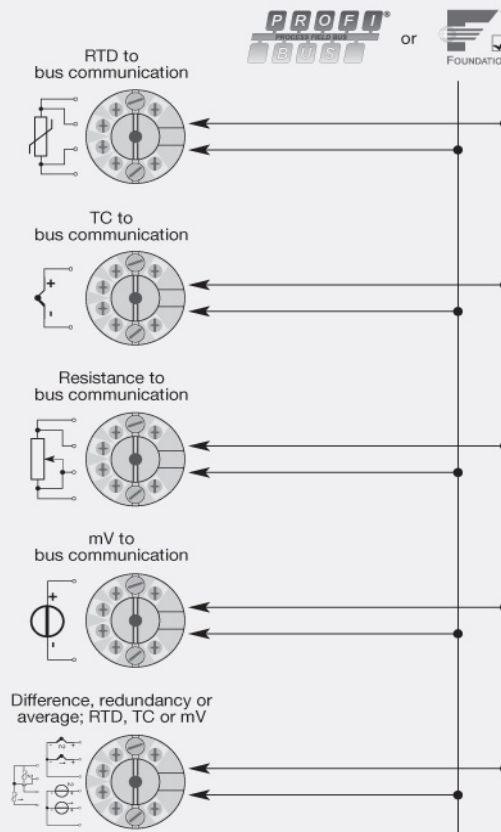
PROFI
PROCESS FIELD BUS
BUS
or
FOUNDATIO

RTD to
bus communication

TC to
bus communication
+
-

Resistance to
bus communication

mV to
bus communication
+
-

Difference, redundancy or
average; RTD, TC or mV